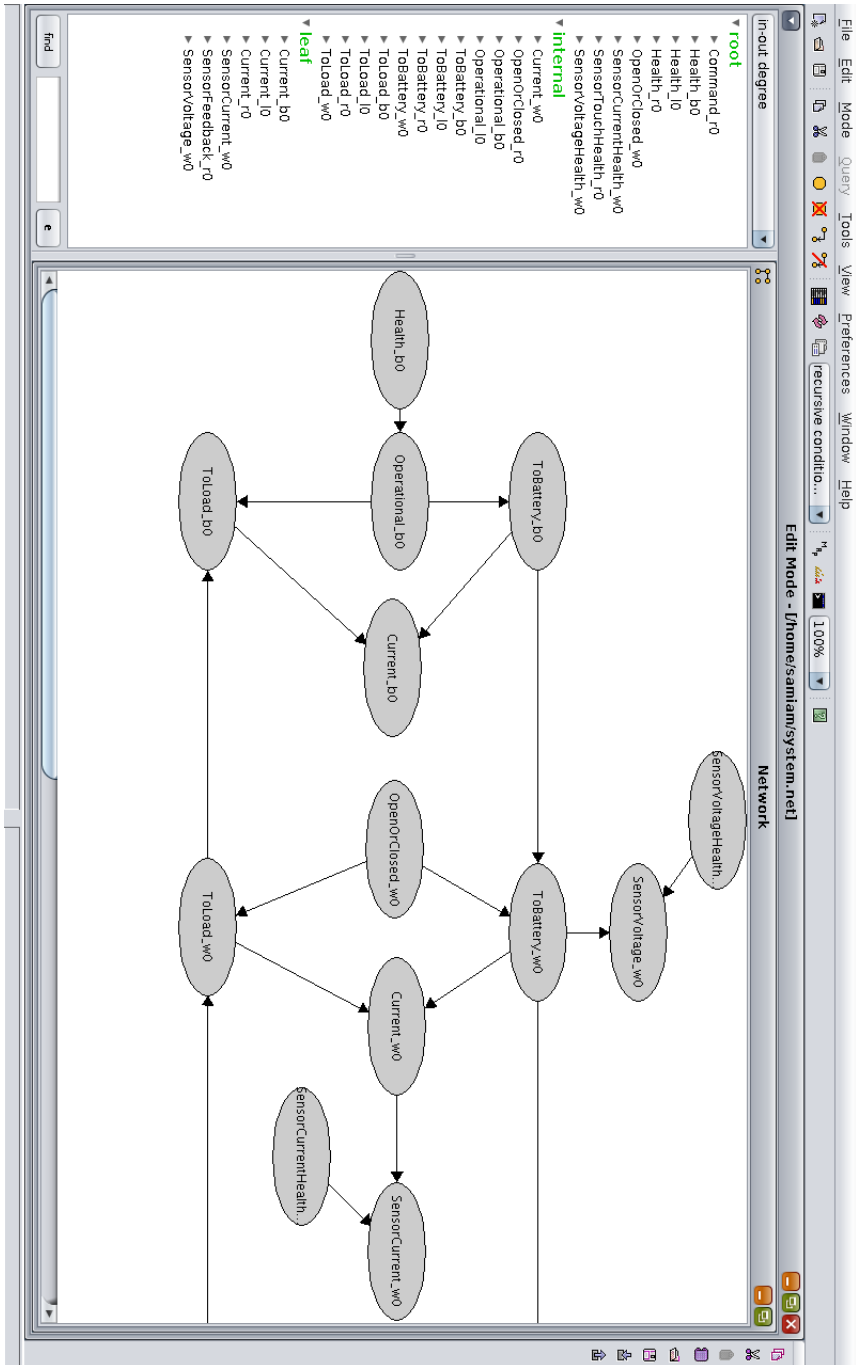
File Edit Mode Query Tools View Preferences Window Help

recursive conditio...

100%

Edit Mode - [/home/samiam/system.net]

in-out degree

root
Command_r0
Health_b0
Health_l0
Health_r0
OpenOrClosed_w0
SensorCurrentHealth_w0
SensorTouchHealth_r0
SensorVoltageHealth_w0
internal
Current_w0
OpenOrClosed_r0
Operational_b0
Operational_l0
ToBattery_b0
ToBattery_l0
ToBattery_r0
ToBattery_w0
ToLoad_b0
ToLoad_l0
ToLoad_r0
ToLoad_w0
leaf
Current_b0
Current_l0
Current_r0
SensorCurrent_w0
SensorFeedback_r0
SensorVoltage_w0

find

e

Network

Health_b0
Operational_b0
ToBattery_b0
ToLoad_b0
Current_b0
SensorVoltageHealth.
SensorVoltage_w0
OpenOrClosed_w0
ToBattery_w0
ToLoad_w0
Current_w0
SensorCurrentHealth.
SensorCurrent_w0